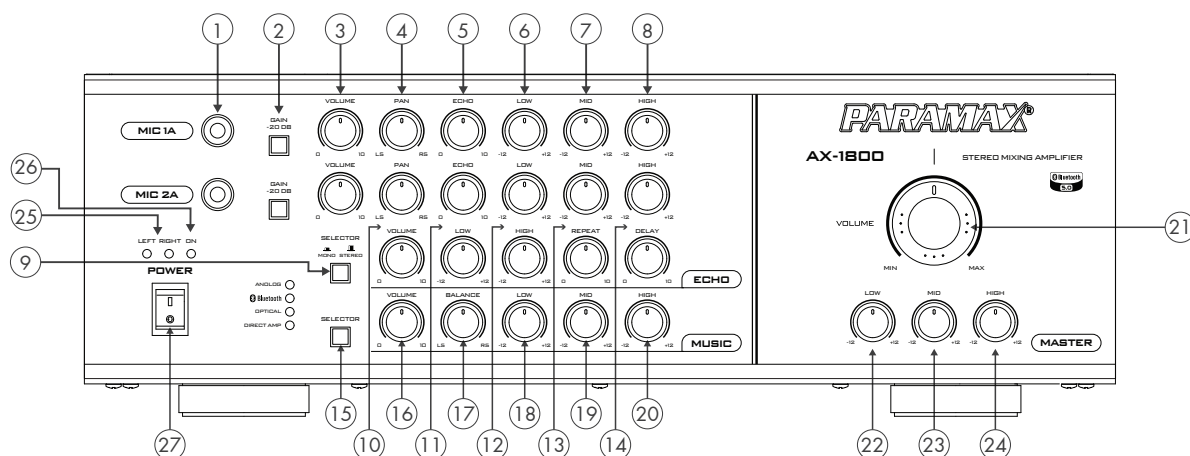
1 2 3 4 5 6 7 8

MIC 1A

GAIN -20 DB

VOLUME 0 10

PAN LS RS

ECHO 0 10

LOW -12 +12

MID -12 +12

HIGH -12 +12

MIC 2A

GAIN -20 DB

VOLUME 0 10

PAN LS RS

ECHO 0 10

LOW -12 +12

MID -12 +12

HIGH -12 +12

26

25

LEFT RIGHT ON

9

SELECTOR MONO STEREO

VOLUME 0 10

LOW -12 +12

HIGH -12 +12

REPEAT 0 10

DELAY 0 10

ECHO

POWER

ANALOG

Bluetooth

OPTICAL

DIRECT AMP

SELECTOR

VOLUME 0 10

BALANCE LS RS

LOW -12 +12

MID -12 +12

HIGH -12 +12

MUSIC

PARAMAX®

AX-1800

STEREO MIXING AMPLIFIER

Bluetooth 5.0

VOLUME

MIN MAX

21

LOW -12 +12

MID -12 +12

HIGH -12 +12

MASTER

27 15 16 10 17 11 12 18 13 19 14 20 22 23 24